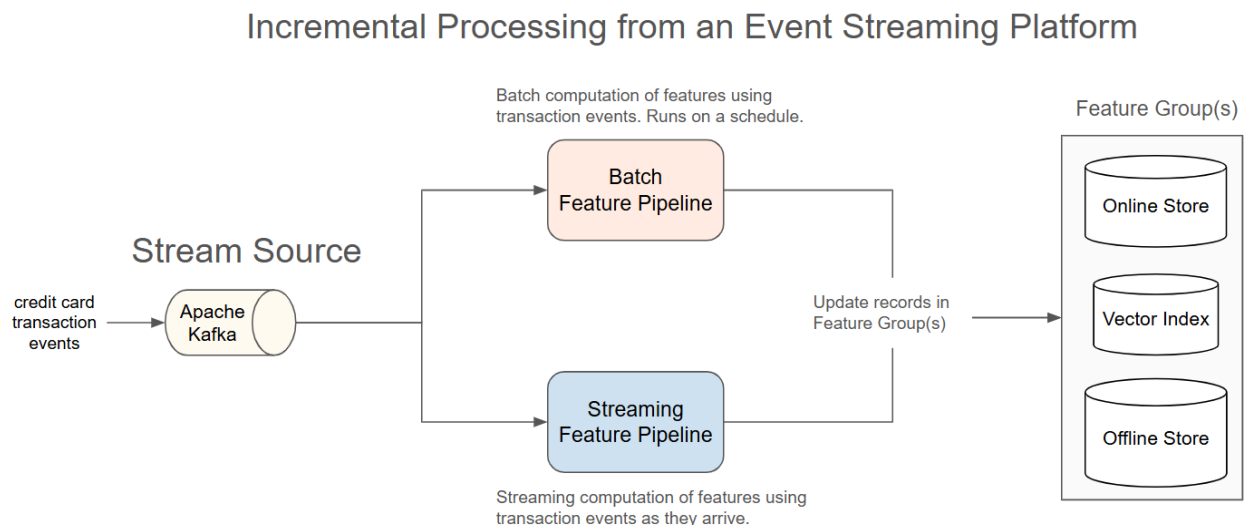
Incremental Processing from an Event Streaming Platform

Batch computation of features using transaction events. Runs on a schedule.

Feature Group(s)

Batch Feature Pipeline

Online Store

Stream Source

credit card transaction events

Apache Kafka

Update records in Feature Group(s)

Vector Index

Streaming Feature Pipeline

Offline Store

Streaming computation of features using transaction events as they arrive.